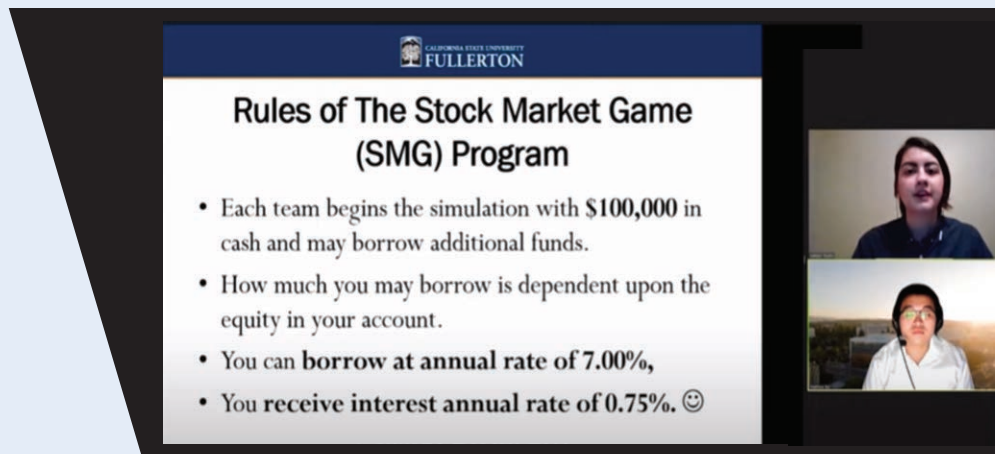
CALIFORNIA STATE UNIVERSITY
FULLERTON

Rules of The Stock Market Game (SMG) Program

• Each team begins the simulation with $100,000 in cash and may borrow additional funds.

• How much you may borrow is dependent upon the equity in your account.

• You can borrow at annual rate of 7.00%,

• You receive interest annual rate of 0.75%. ☺